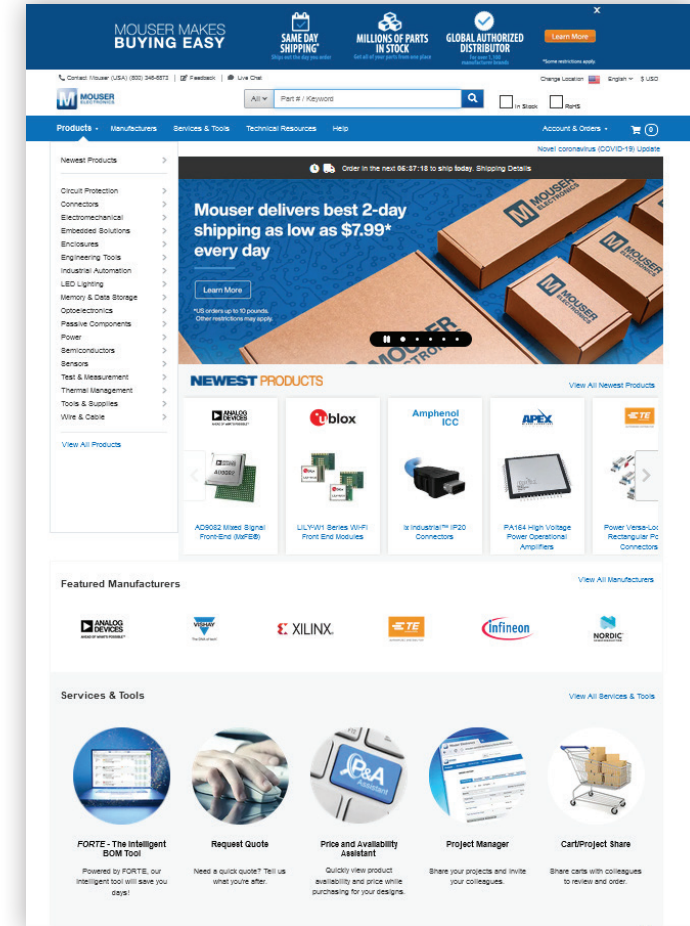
MOUSER MAKES BUYING EASY

SAME DAY SHIPPING* Ships out the day you order

MILLIONS OF PARTS IN STOCK Get all of your parts from one place

GLOBAL AUTHORIZED DISTRIBUTOR For over 1,100 manufacturer brands

Learn More

*Some restrictions apply

×

Contact Mouser (USA) (800) 346-6873 | Feedback | Live Chat

Change Location English $ USD

MOUSER ELECTRONICS

All Part # / Keyword

In Stock RoHS

Products Manufacturers Services & Tools Technical Resources Help

Account & Orders 0

Novel coronavirus (COVID-19) Update

Newest Products

Circuit Protection
Connectors
Electromechanical
Embedded Solutions
Enclosures
Engineering Tools
Industrial Automation
LED Lighting
Memory & Data Storage
Optoelectronics
Passive Components
Power
Semiconductors
Sensors
Test & Measurement
Thermal Management
Tools & Supplies
Wire & Cable

View All Products

Order in the next 06:37:18 to ship today. Shipping Details

Mouser delivers best 2-day shipping as low as $7.99* every day

Learn More

*US orders up to 10 pounds. Other restrictions may apply.

MOUSER ELECTRONICS

NEWEST PRODUCTS

View All Newest Products

ANALOG DEVICES

u-blox

Amphenol ICC

APEX

TE

AD9082 Mixed Signal Front-End (MxFE®)

LILY-W1 Series Wi-Fi Front End Modules

Ix Industrial™ IP20 Connectors

PA164 High Voltage Power Operational Amplifiers

Power Versa-Loc Rectangular Po Connectors

Featured Manufacturers

View All Manufacturers

ANALOG DEVICES

VISHAY

XILINX.

TE

infineon

NORDIC

Services & Tools

View All Services & Tools

FORTE - The Intelligent BOM Tool
Powered by FORTE, our intelligent tool will save you days!

Request Quote
Need a quick quote? Tell us what you're after.

Price and Availability Assistant
Quickly view product availability and price while purchasing for your designs.

Project Manager
Share your projects and invite your colleagues.

Cart/Project Share
Share carts with colleagues to review and order.